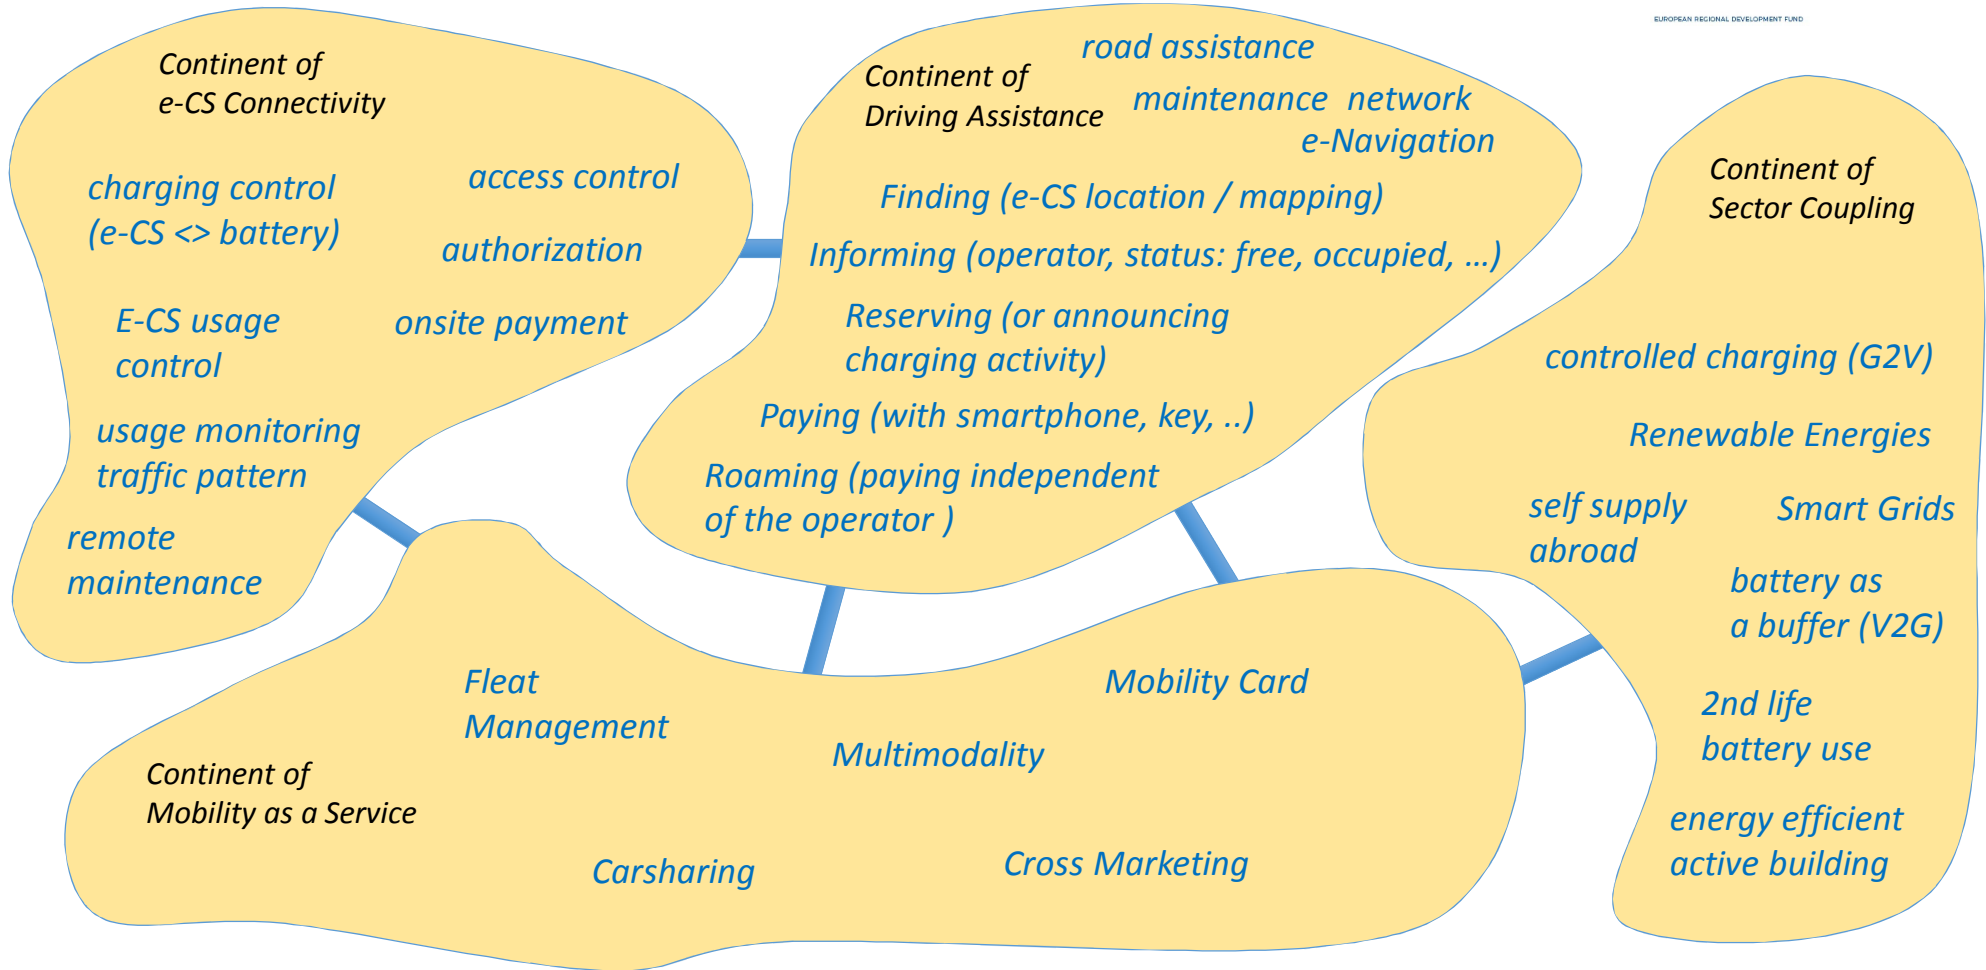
EUROPEAN REGIONAL DEVELOPMENT FUND

Continent of
e-CS Connectivity

charging control
(e-CS <> battery)

access control

authorization

E-CS usage
control

onsite payment

usage monitoring
traffic pattern

remote
maintenance

Continent of
Driving Assistance

road assistance
maintenance network
e-Navigation

Finding (e-CS location / mapping)

Informing (operator, status: free, occupied, …)

Reserving (or announcing
charging activity)

Paying (with smartphone, key, ..)

Roaming (paying independent
of the operator )

Continent of
Sector Coupling

controlled charging (G2V)

Renewable Energies

self supply
abroad

Smart Grids

battery as
a buffer (V2G)

2nd life
battery use

energy efficient
active building

Fleat
Management

Mobility Card

Multimodality

Continent of
Mobility as a Service

Carsharing

Cross Marketing